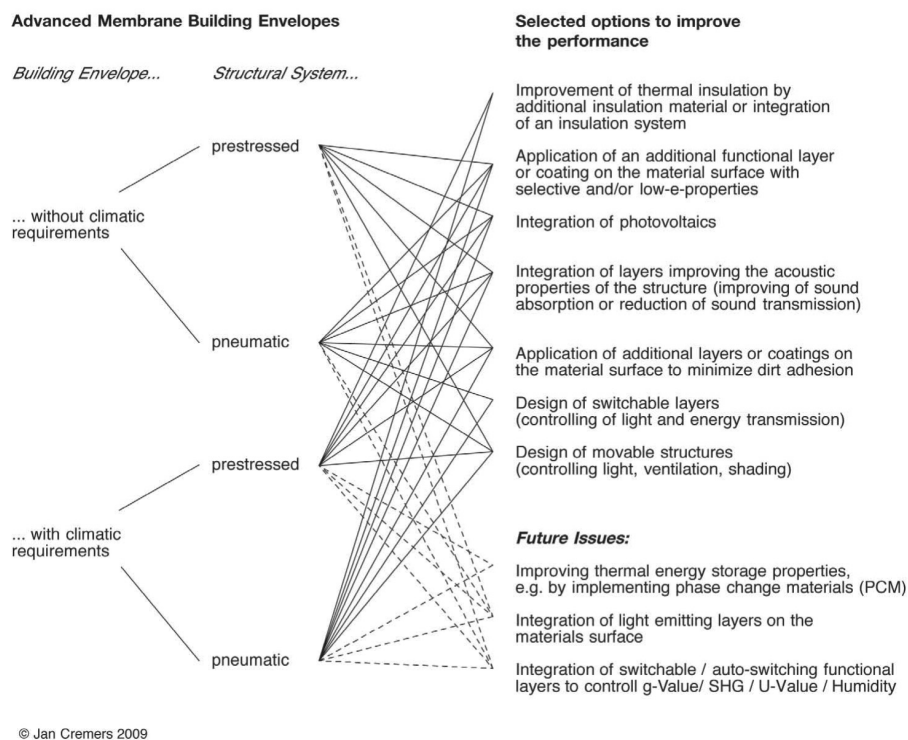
Advanced Membrane Building Envelopes

Selected options to improve the performance

Building Envelope...

Structural System...

prestressed

... without climatic requirements

pneumatic

prestressed

... with climatic requirements

pneumatic

Improvement of thermal insulation by additional insulation material or integration of an insulation system

Application of an additional functional layer or coating on the material surface with selective and/or low-e-properties

Integration of photovoltaics

Integration of layers improving the acoustic properties of the structure (improving of sound absorption or reduction of sound transmission)

Application of additional layers or coatings on the material surface to minimize dirt adhesion

Design of switchable layers (controlling of light and energy transmission)

Design of movable structures (controlling light, ventilation, shading)

Future Issues:

Improving thermal energy storage properties, e.g. by implementing phase change materials (PCM)

Integration of light emitting layers on the materials surface

Integration of switchable / auto-switching functional layers to controll g-Value/ SHG / U-Value / Humidity

© Jan Cremers 2009